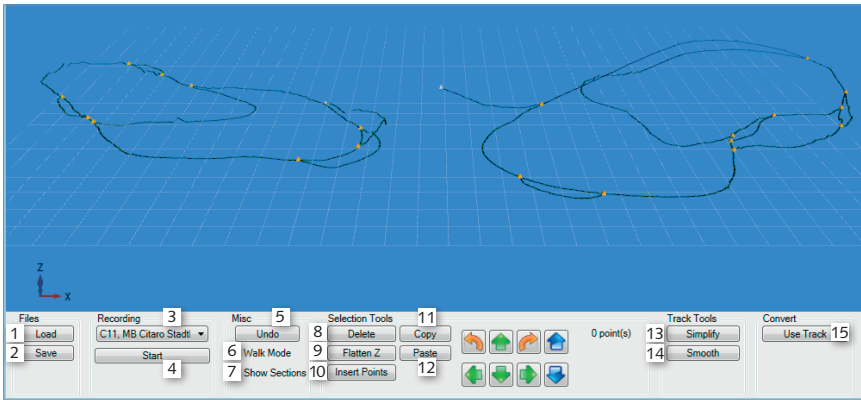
Z
X

Files
1 Load
2 Save

Recording
3
C11, MB Citaro Stadt
Start
4

Misc
5
Undo
6 Walk Mode
7 Show Sections

Selection Tools
8 Delete
9 Flatten Z
10 Insert Points
11 Copy
Paste 12

0 point(s)

Track Tools
13 Simplify
14 Smooth

Convert
Use Track 15